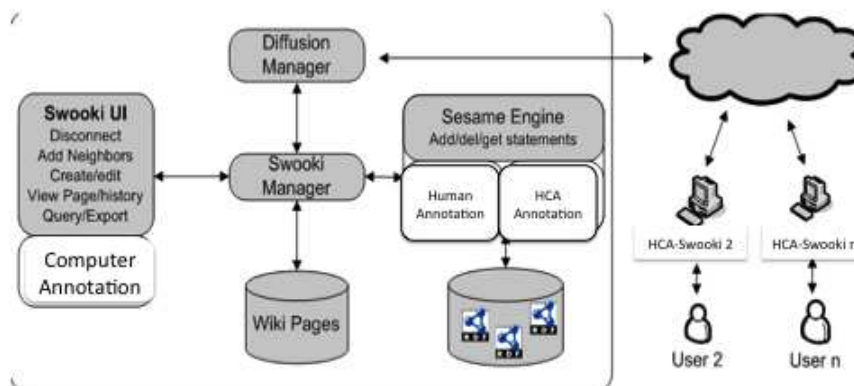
Diffusion Manager

Swooki UI
Disconnect
Add Neighbors
Create/edit
View Page/history
Query/Export

Computer Annotation

Swooki Manager

Sesame Engine
Add/del/get statements

Human Annotation

HCA Annotation

Wiki Pages

HCA-Swooki 2

HCA-Swooki n

User 2

User n